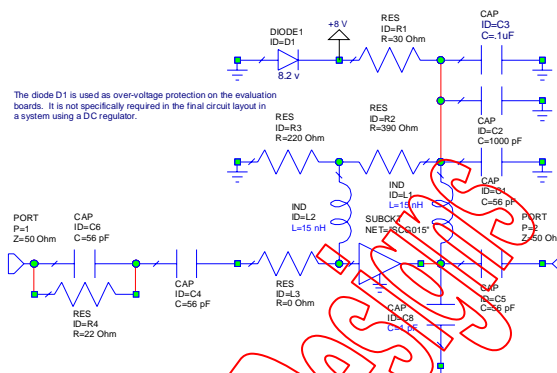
DIODE1
ID=D1
8.2 v

+8 V

RES
ID=R1
R=30 Ohm

CAP
ID=C3
C=.1uF

The diode D1 is used as over-voltage protection on the evaluation boards. It is not specifically required in the final circuit layout in a system using a DC regulator.

RES
ID=R2
R=390 Ohm

CAP
ID=C2
C=1000 pF

RES
ID=R3
R=220 Ohm

CAP
ID=C1
C=56 pF

IND
ID=L1
L=15 nH

IND
ID=L2
L=15 nH

SUBCKT
NET="SCG015"

PORT
P=1
Z=50 Ohm

CAP
ID=C6
C=56 pF

PORT
P=2
Z=50 Ohm

CAP
ID=C4
C=56 pF

RES
ID=L3
R=0 Ohm

CAP
ID=C5
C=56 pF

CAP
ID=C8
C=1 pF

RES
ID=R4
R=22 Ohm